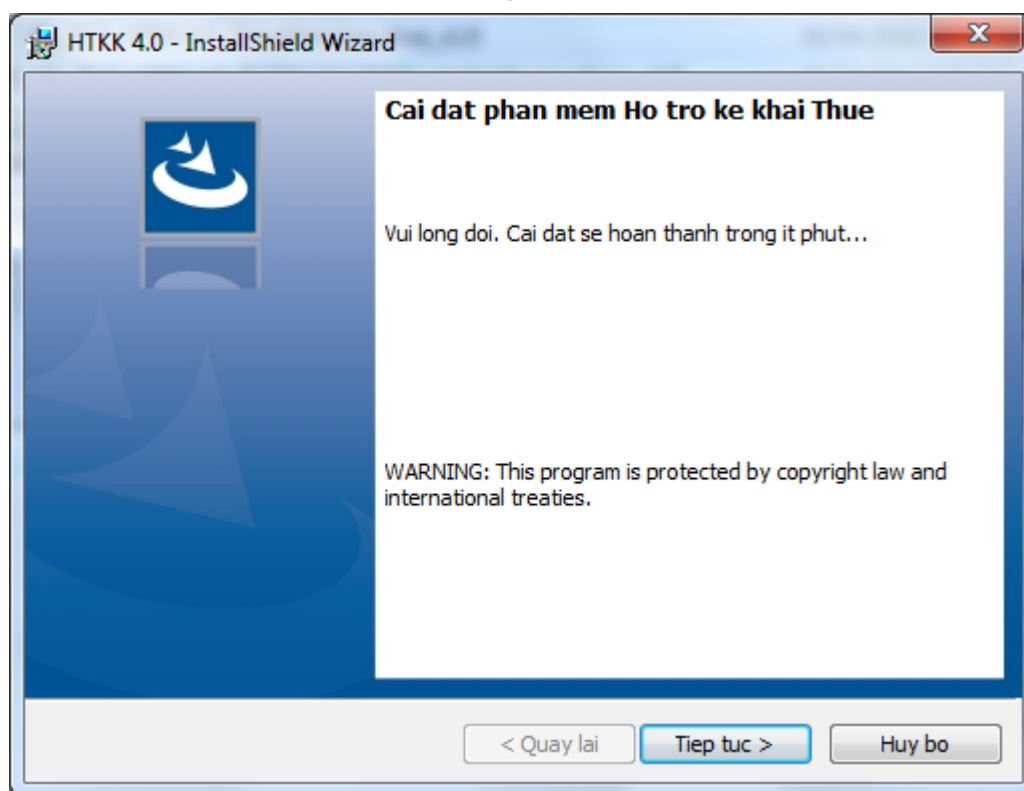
HTKK 4.0 - InstallShield Wizard

Cai dat phan mem Ho tro ke khai Thue

Vui long doi. Cai dat se hoan thanh trong it phut...

WARNING: This program is protected by copyright law and international treaties.

< Quay lai

Tiep tuc >

Huy bo